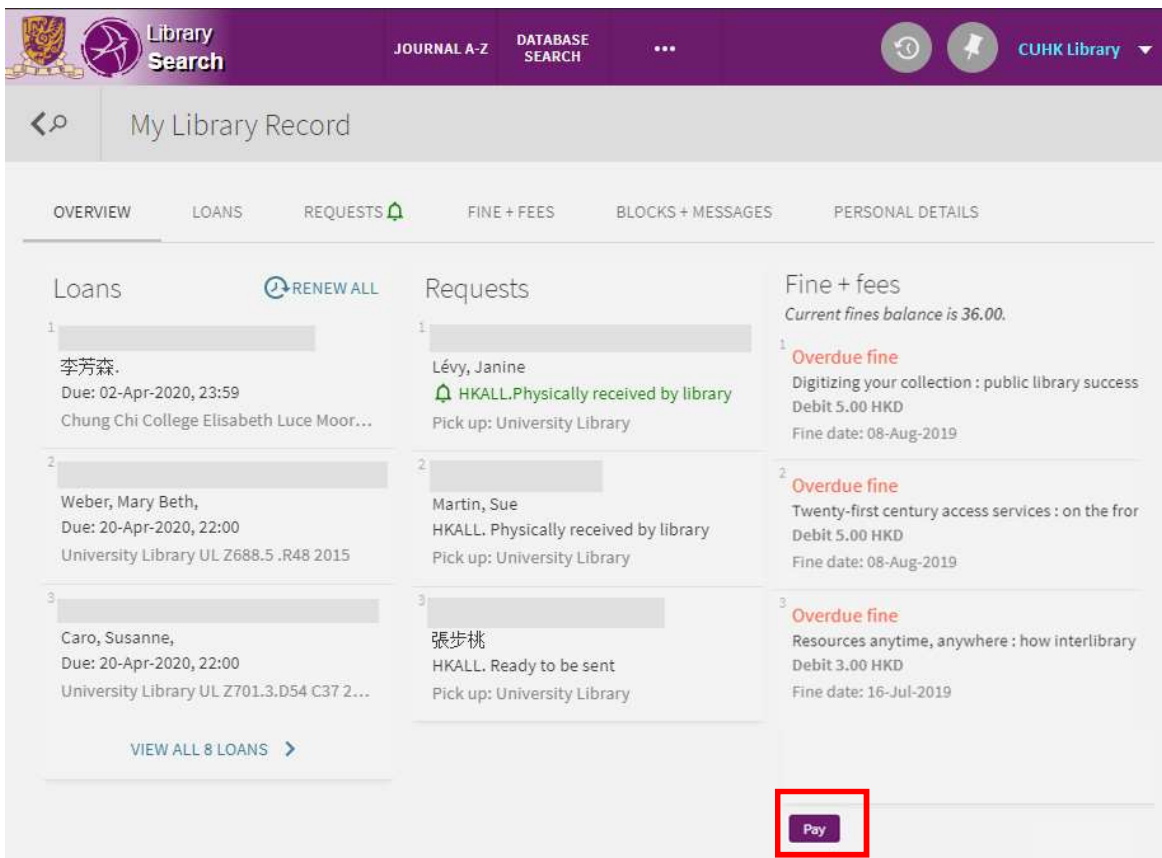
Library Search

JOURNAL A-Z

DATABASE SEARCH

•••

CUHK Library

My Library Record

OVERVIEW LOANS REQUESTS FINE + FEES BLOCKS + MESSAGES PERSONAL DETAILS

Loans

RENEW ALL

1

李芳森.

Due: 02-Apr-2020, 23:59

Chung Chi College Elisabeth Luce Moor...

2

Weber, Mary Beth,

Due: 20-Apr-2020, 22:00

University Library UL Z688.5 .R48 2015

3

Caro, Susanne,

Due: 20-Apr-2020, 22:00

University Library UL Z701.3.D54 C37 2...

VIEW ALL 8 LOANS

Requests

1

Lévy, Janine

HKALL.Physically received by library

Pick up: University Library

2

Martin, Sue

HKALL. Physically received by library

Pick up: University Library

3

張步桃

HKALL. Ready to be sent

Pick up: University Library

Fine + fees

Current fines balance is 36.00.

1

Overdue fine

Digitizing your collection : public library success

Debit 5.00 HKD

Fine date: 08-Aug-2019

2

Overdue fine

Twenty-first century access services : on the fror

Debit 5.00 HKD

Fine date: 08-Aug-2019

3

Overdue fine

Resources anytime, anywhere : how interlibrary

Debit 3.00 HKD

Fine date: 16-Jul-2019

Pay